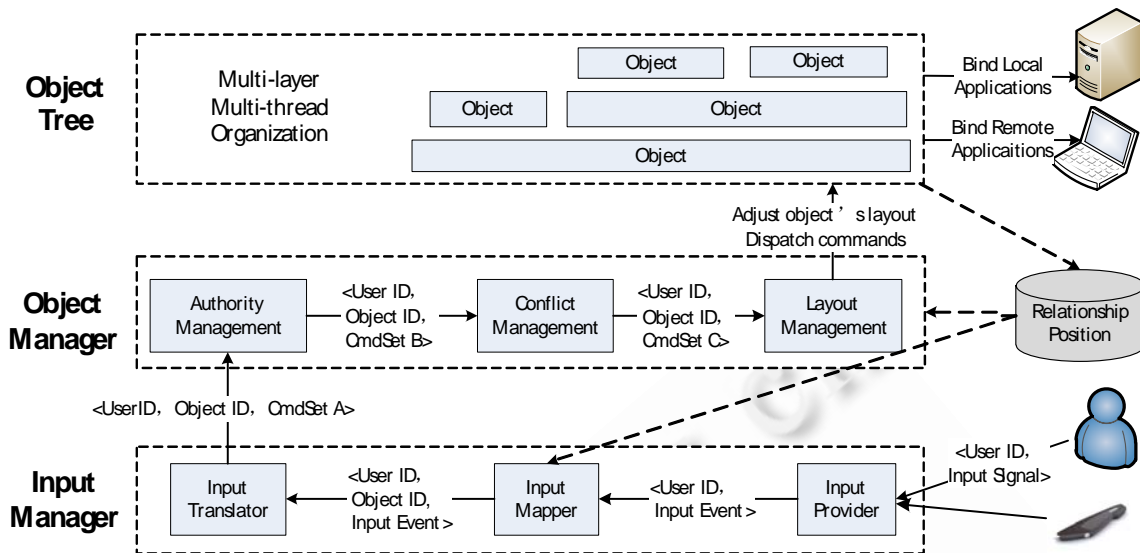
Object Tree

Multi-layer Multi-thread Organization

Object

Object

Object

Object

Object

Bind Local Applications

Bind Remote Applicaitions

Adjust object ' s layout Dispatch commands

Object Manager

Authority Management

<User ID, Object ID, CmdSet B>

Conflict Management

<User ID, Object ID, CmdSet C>

Layout Management

Relationship Position

<UserID, Object ID, CmdSet A>

Input Manager

Input Translator

<User ID, Object ID, Input Event >

Input Mapper

<User ID, Input Event >

Input Provider

<User ID, Input Signal>